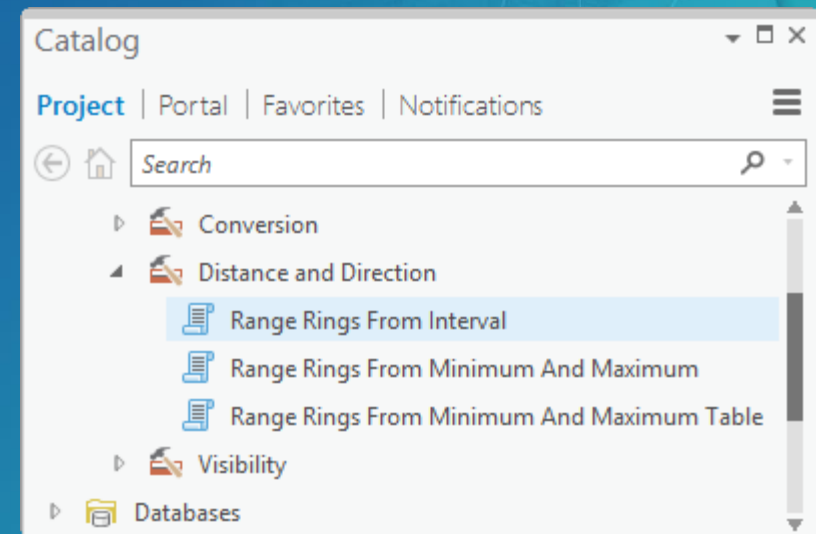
Catalog

Project | Portal | Favorites | Notifications

Search

Conversion
Distance and Direction
Range Rings From Interval
Range Rings From Minimum And Maximum
Range Rings From Minimum And Maximum Table
Visibility
Databases